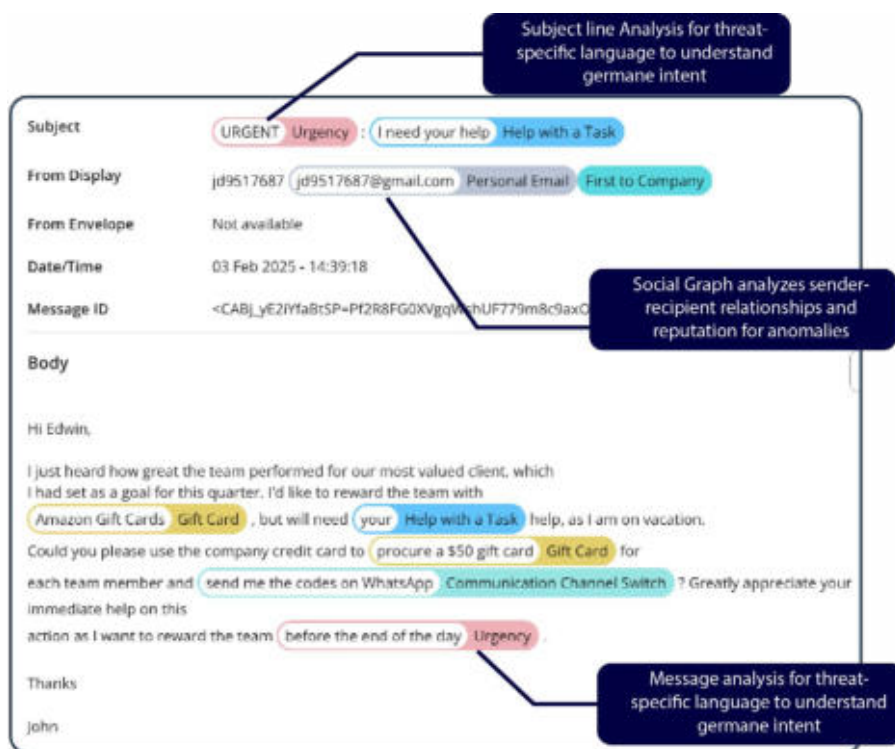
Subject line Analysis for threat-specific language to understand germane intent

Subject URGENT Urgency : I need your help Help with a Task

From Display jd9517687 jd9517687@gmail.com Personal Email First to Company

From Envelope Not available

Date/Time 03 Feb 2025 - 14:39:18

Message ID <CABj_yE2lYfaBtSP=Pf2R8FG0XVgq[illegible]hUF779m8c9axO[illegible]

Social Graph analyzes sender-recipient relationships and reputation for anomalies

Body

Hi Edwin,

I just heard how great the team performed for our most valued client, which I had set as a goal for this quarter. I'd like to reward the team with Amazon Gift Cards Gift Card , but will need your Help with a Task help, as I am on vacation. Could you please use the company credit card to procure a $50 gift card Gift Card for each team member and send me the codes on WhatsApp Communication Channel Switch ? Greatly appreciate your immediate help on this action as I want to reward the team before the end of the day Urgency .

Thanks

John

Message analysis for threat-specific language to understand germane intent